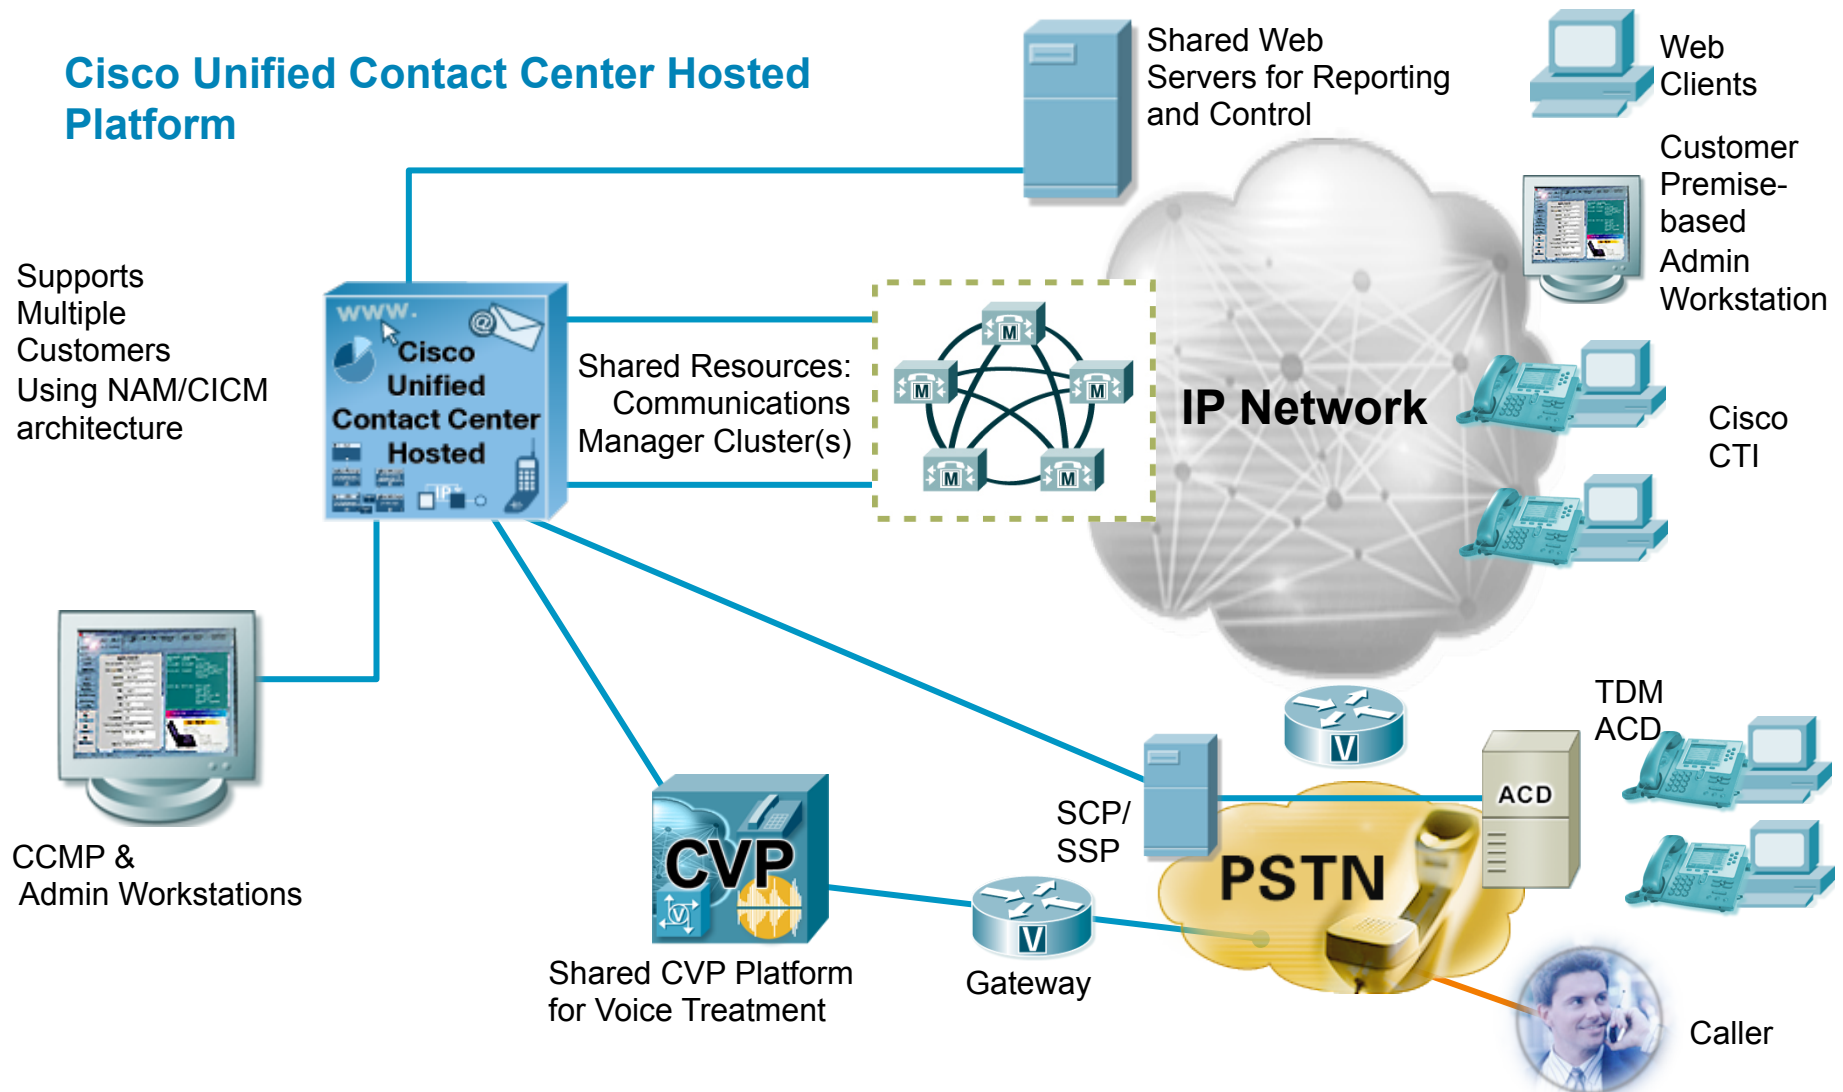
Cisco Unified Contact Center Hosted Platform

Shared Web Servers for Reporting and Control

Web Clients

Customer Premise-based Admin Workstation

Supports Multiple Customers Using NAM/CICM architecture

www.

Cisco Unified Contact Center Hosted

IP

Shared Resources: Communications Manager Cluster(s)

M

M

M

M

M

IP Network

Cisco CTI

TDM ACD

V

ACD

SCP/ SSP

PSTN

CCMP & Admin Workstations

CVP

V

Shared CVP Platform for Voice Treatment

V

Gateway

Caller